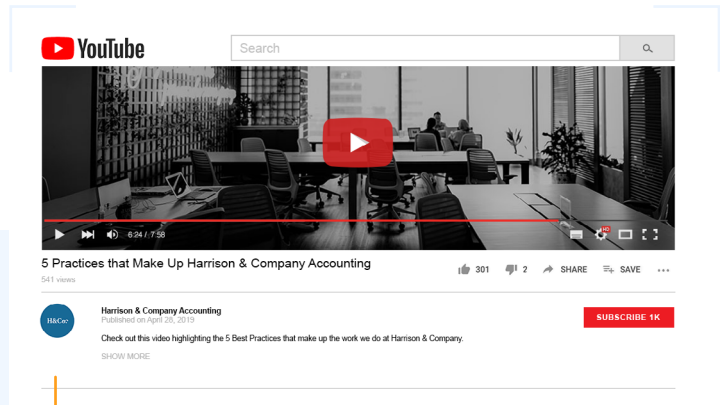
YouTube

Search

6:24 / 7:58

HD

5 Practices that Make Up Harrison & Company Accounting

541 views

301 2 SHARE SAVE

H&Co.

Harrison & Company Accounting

Published on April 28, 2019

SUBSCRIBE 1K

Check out this video highlighting the 5 Best Practices that make up the work we do at Harrison & Company.

SHOW MORE